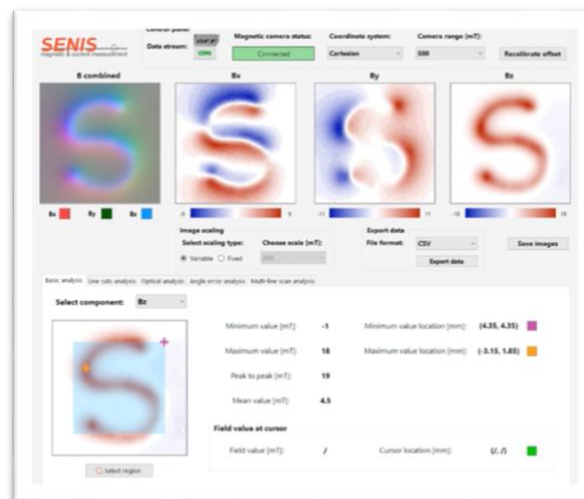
SENIS magnetic & current measurement

Control panel:
Data stream: OFF ON

Magnetic camera status:
Connected

Coordinate system:
Cartesian

Camera range (mT):
500

Recalibrate offset

B combined

Bx

By

Bz

Bx By Bz

-8 9

-11 11

-18 18

Image scaling
Select scaling type:
Variable Fixed
Choose scale (mT):
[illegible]

Export data
File format:
CSV
Export data

Save images

Basic analysis | Line cuts analysis | Optical analysis | Angle error analysis | Multi-line scan analysis

Select component: Bz

Minimum value [mT]: -1

Minimum value location [mm]: (4.35, 4.35)

Maximum value [mT]: 18

Maximum value location [mm]: (-3.15, 1.85)

Peak to peak [mT]: 19

Mean value [mT]: 4.5

Field value at cursor

Field value [mT]: /

Cursor location [mm]: (/, /)

Select region